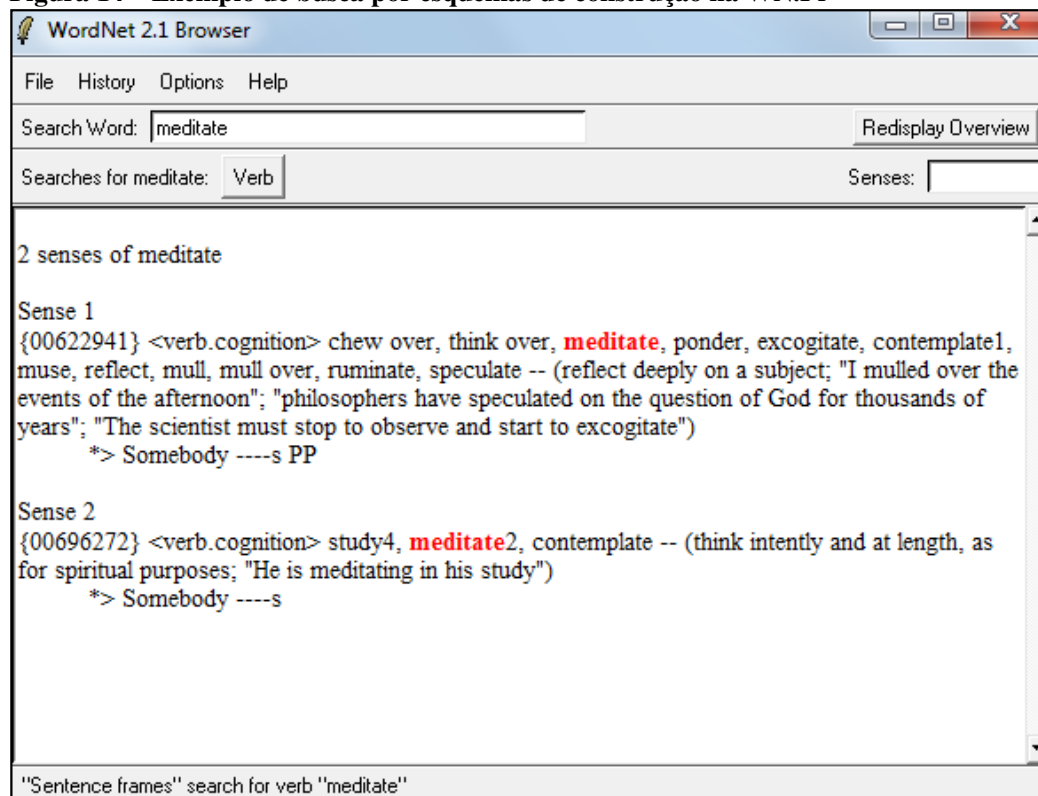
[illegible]

WordNet 2.1 Browser

File History Options Help

Search Word: meditate

Redisplay Overview

Searches for meditate: Verb

Senses:

2 senses of meditate

Sense 1
{00622941} <verb.cognition> chew over, think over, meditate, ponder, excogitate, contemplate1, muse, reflect, mull, mull over, ruminate, speculate -- (reflect deeply on a subject; "I mulled over the events of the afternoon"; "philosophers have speculated on the question of God for thousands of years"; "The scientist must stop to observe and start to excogitate")
*> Somebody ----s PP

Sense 2
{00696272} <verb.cognition> study4, meditate2, contemplate -- (think intently and at length, as for spiritual purposes; "He is meditating in his study")
*> Somebody ----s

"Sentence frames" search for verb "meditate"